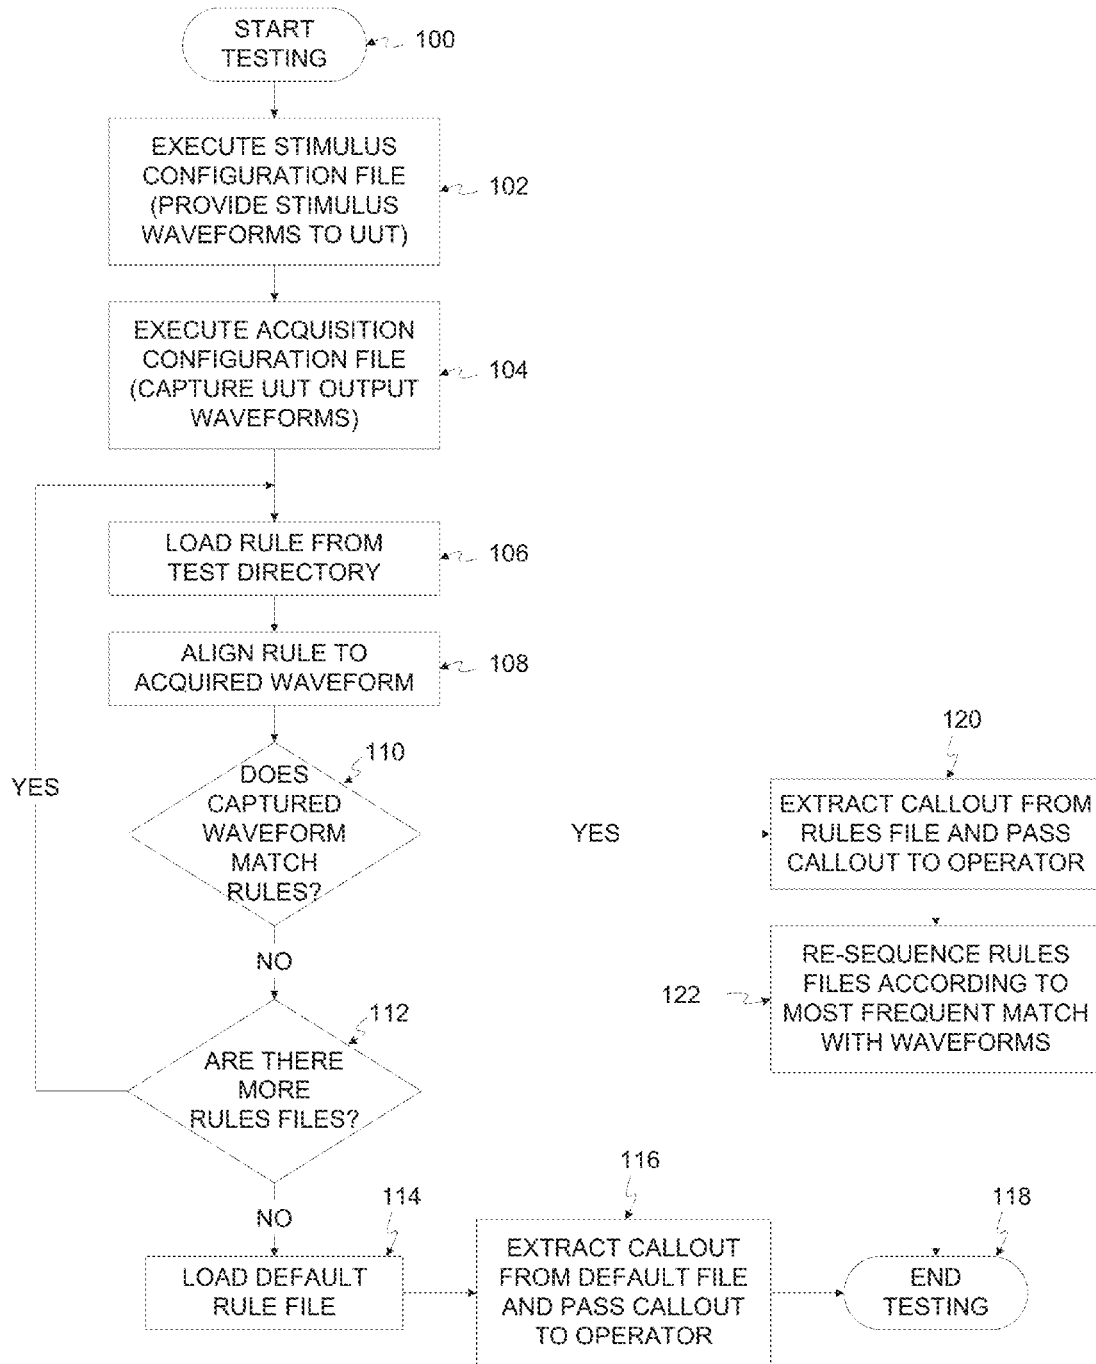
START TESTING

100

EXECUTE STIMULUS CONFIGURATION FILE (PROVIDE STIMULUS WAVEFORMS TO UUT)

102

EXECUTE ACQUISITION CONFIGURATION FILE (CAPTURE UUT OUTPUT WAVEFORMS)

104

LOAD RULE FROM TEST DIRECTORY

106

ALIGN RULE TO ACQUIRED WAVEFORM

108

YES

110

DOES CAPTURED WAVEFORM MATCH RULES?

YES

120

EXTRACT CALLOUT FROM RULES FILE AND PASS CALLOUT TO OPERATOR

NO

112

ARE THERE MORE RULES FILES?

122

RE-SEQUENCE RULES FILES ACCORDING TO MOST FREQUENT MATCH WITH WAVEFORMS

116

114

118

NO

LOAD DEFAULT RULE FILE

EXTRACT CALLOUT FROM DEFAULT FILE AND PASS CALLOUT TO OPERATOR

END TESTING